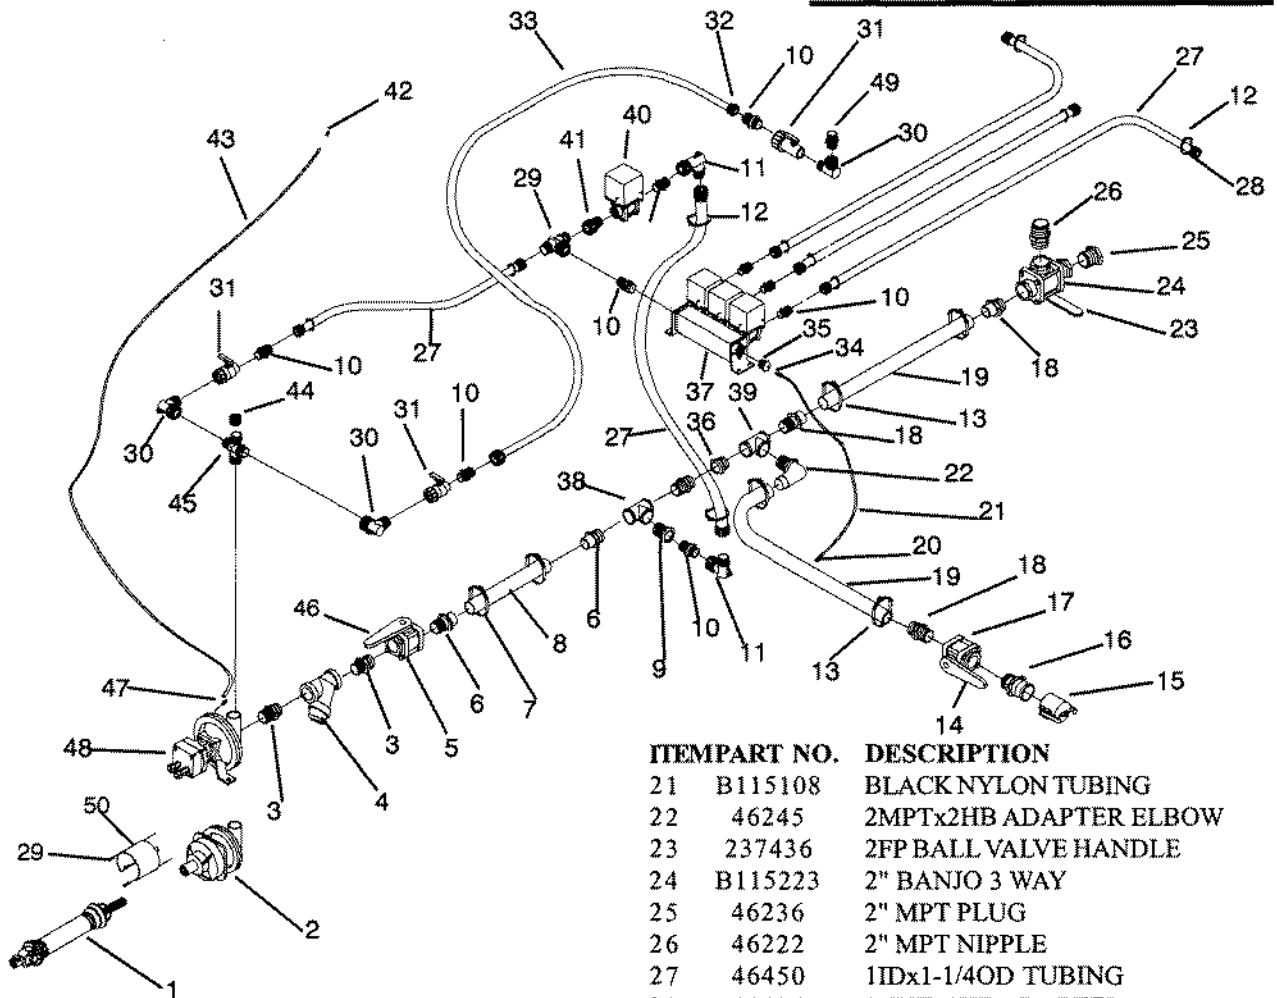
33 32 10 31 27 12 49 30 40 42 43 41 11 28 29 12 26 25 24 31 10 10 23 27 10 35 34 18 10 37 19 44 10 39 13 31 36 18 30 30 27 22 45 38 21 20 19 18 6 46 10 17 8 16 9 11 15 6 7 13 3 14 47 5 3 48 4 3 50 29 2 1

| ITEM | PART NO. | DESCRIPTION |
|---|---|---|
| 21 | B115108 | BLACK NYLON TUBING |
| 22 | 46245 | 2MPTx2HB ADAPTER ELBOW |
| 23 | 237436 | 2FP BALL VALVE HANDLE |
| 24 | B115223 | 2" BANJO 3 WAY |
| 25 | 46236 | 2" MPT PLUG |
| 26 | 46222 | 2" MPT NIPPLE |
| 27 | 46450 | 1IDx1-1/4OD TUBING |